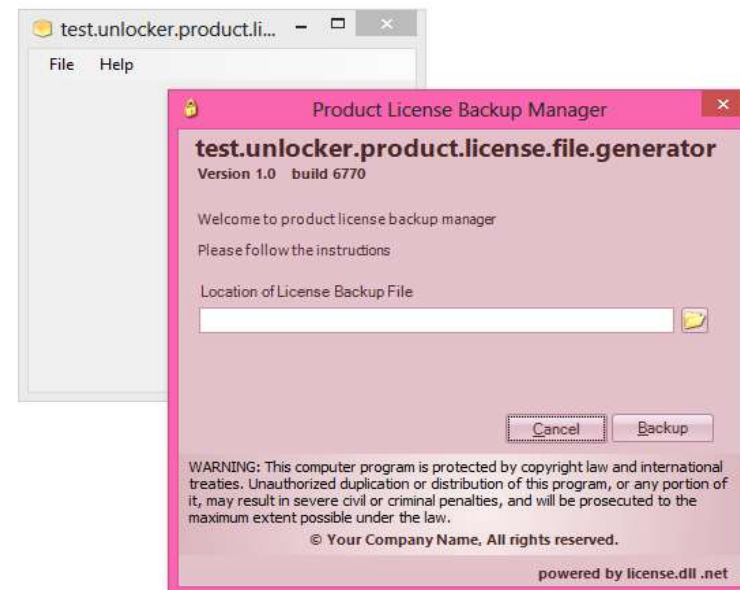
test.unlocker.product.li...

File Help

Product License Backup Manager

test.unlocker.product.license.file.generator
Version 1.0 build 6770

Welcome to product license backup manager

Please follow the instructions

Location of License Backup File

Cancel Backup

WARNING: This computer program is protected by copyright law and international treaties. Unauthorized duplication or distribution of this program, or any portion of it, may result in severe civil or criminal penalties, and will be prosecuted to the maximum extent possible under the law.

© Your Company Name, All rights reserved.

powered by license.dll .net